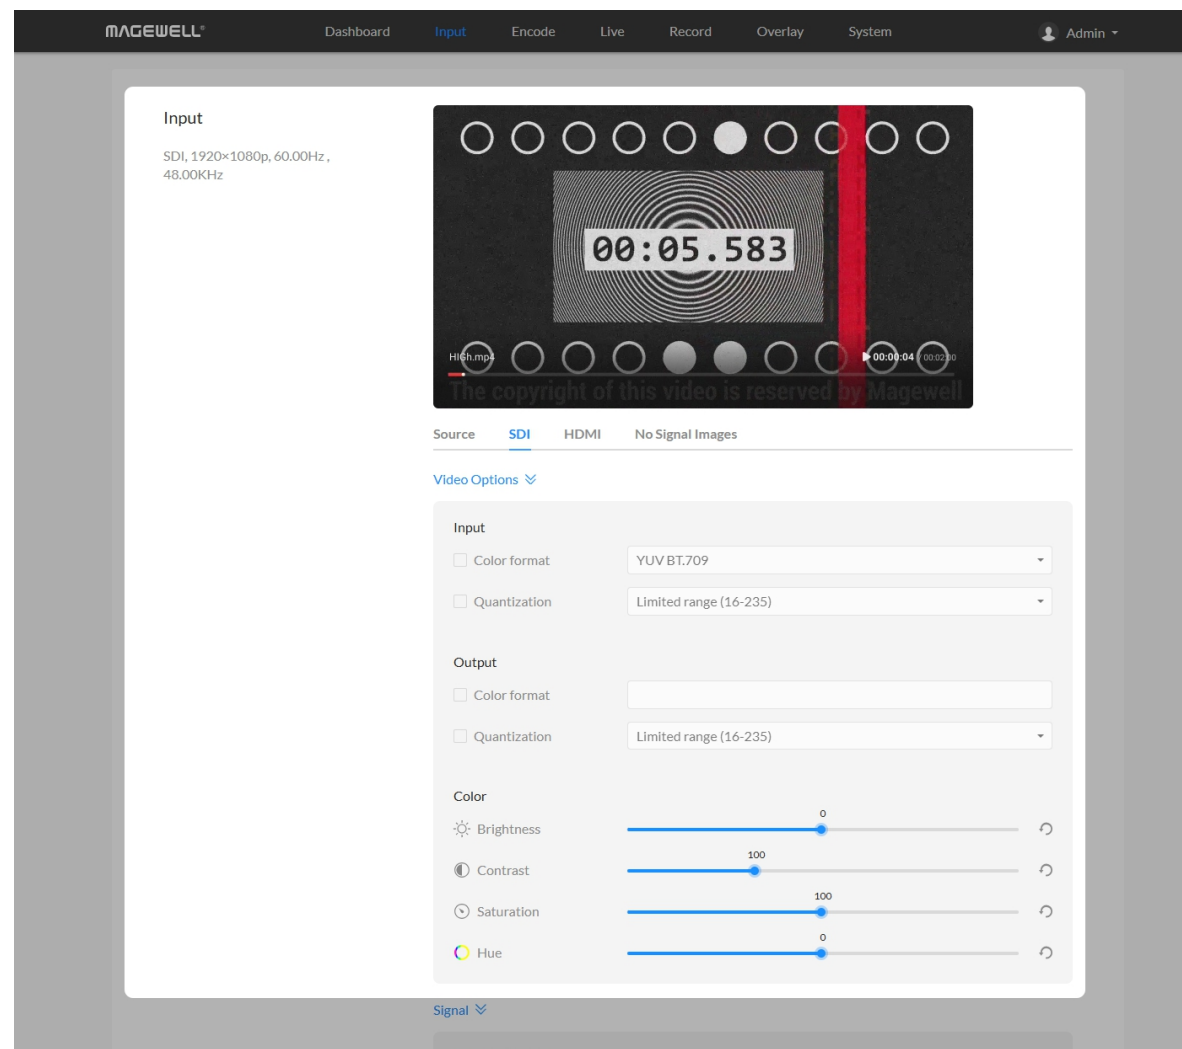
MAGEWELL Dashboard Input Encode Live Record Overlay System Admin

Input

SDI, 1920×1080p, 60.00Hz , 48.00KHz

00:05.583

High.mp4 00:00:04 / 00:02:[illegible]

The copyright of this video is reserved by Magewell

Source SDI HDMI No Signal Images

Video Options

Input

Color format YUV BT.709

Quantization Limited range (16-235)

Output

Color format

Quantization Limited range (16-235)

Color

Brightness 0

Contrast 100

Saturation 100

Hue 0

Signal